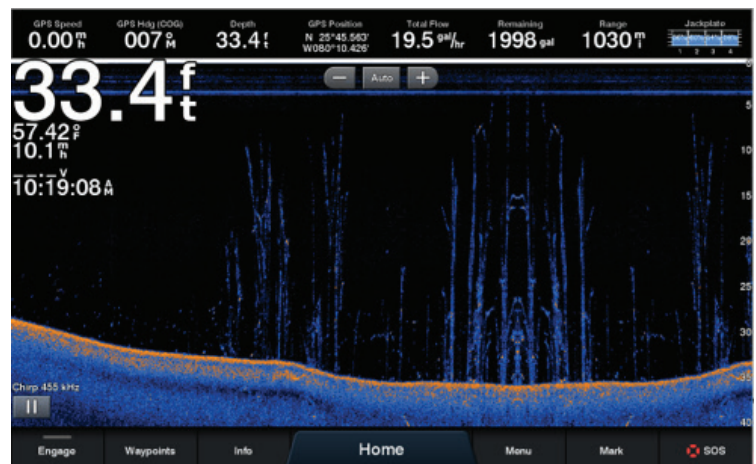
GPS Speed
0.00 $^{m}_{h}$

GPS Hdg (COG)
007 $^{\circ}_{M}$

Depth
33.4 $^{f}_{t}$

GPS Position
N 25°45.563'
W080°10.426'

Total Flow
19.5 gal/hr

Remaining
1998 gal

Range
1030 $^{m}_{i}$

Jackplate
1 2 3 4

−
Auto
+

33.4 $^{f}_{t}$
57.42 $^{\circ}_{F}$
10.1 $^{m}_{h}$
_._ _ V
10:19:08 $^{A}_{M}$

0
5
10
15
20
25
30
35
40

Chirp 455 kHz

Engage
Waypoints
Info
Home
Menu
Mark
SOS